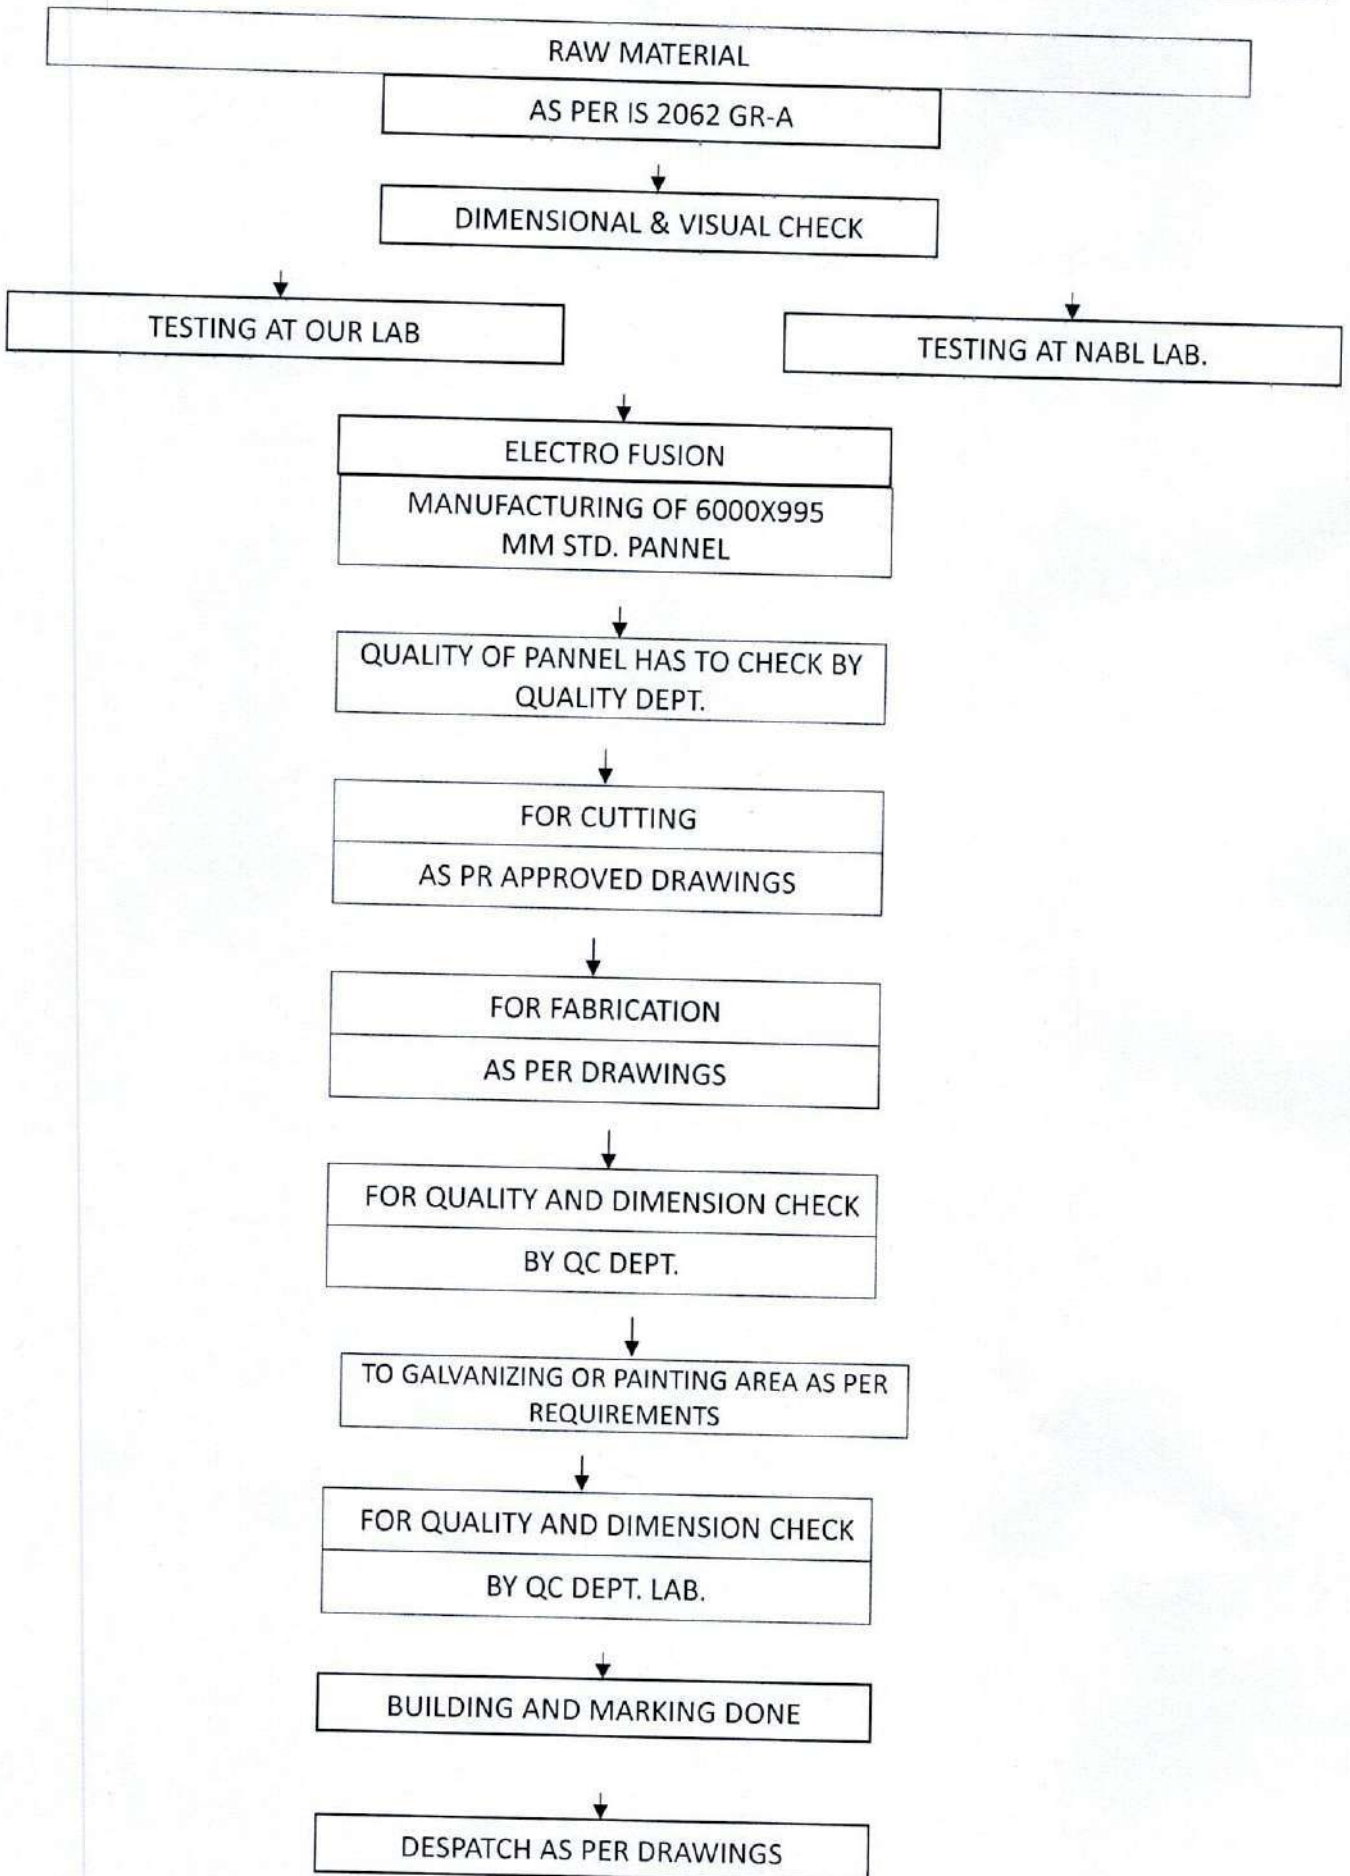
RAW MATERIAL

AS PER IS 2062 GR-A

DIMENSIONAL & VISUAL CHECK

TESTING AT OUR LAB

TESTING AT NABL LAB.

ELECTRO FUSION

MANUFACTURING OF 6000X995 MM STD. PANNEL

QUALITY OF PANNEL HAS TO CHECK BY QUALITY DEPT.

FOR CUTTING

AS PR APPROVED DRAWINGS

FOR FABRICATION

AS PER DRAWINGS

FOR QUALITY AND DIMENSION CHECK

BY QC DEPT.

TO GALVANIZING OR PAINTING AREA AS PER REQUIREMENTS

FOR QUALITY AND DIMENSION CHECK

BY QC DEPT. LAB.

BUILDING AND MARKING DONE

DESPATCH AS PER DRAWINGS